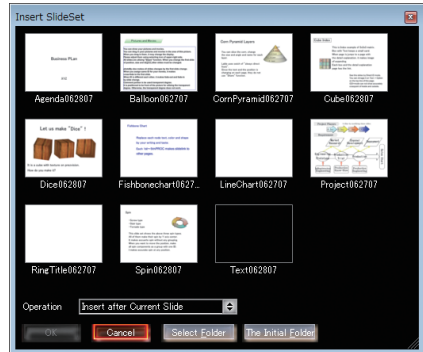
Insert SlideSet

Business Plan

Agenda062807

Balloon062807

Corn Pyramid Layers

CornPyramid062807

Cube062807

Let us make "Dice" !

Dice062807

Fishbone Chart

Fishbonechart0627...

LineChart062807

Project062807

RingTitle062807

Spin

Spin062807

Text062807

Operation

Insert after Current Slide

OK

Cancel

Select Folder

The Initial Folder